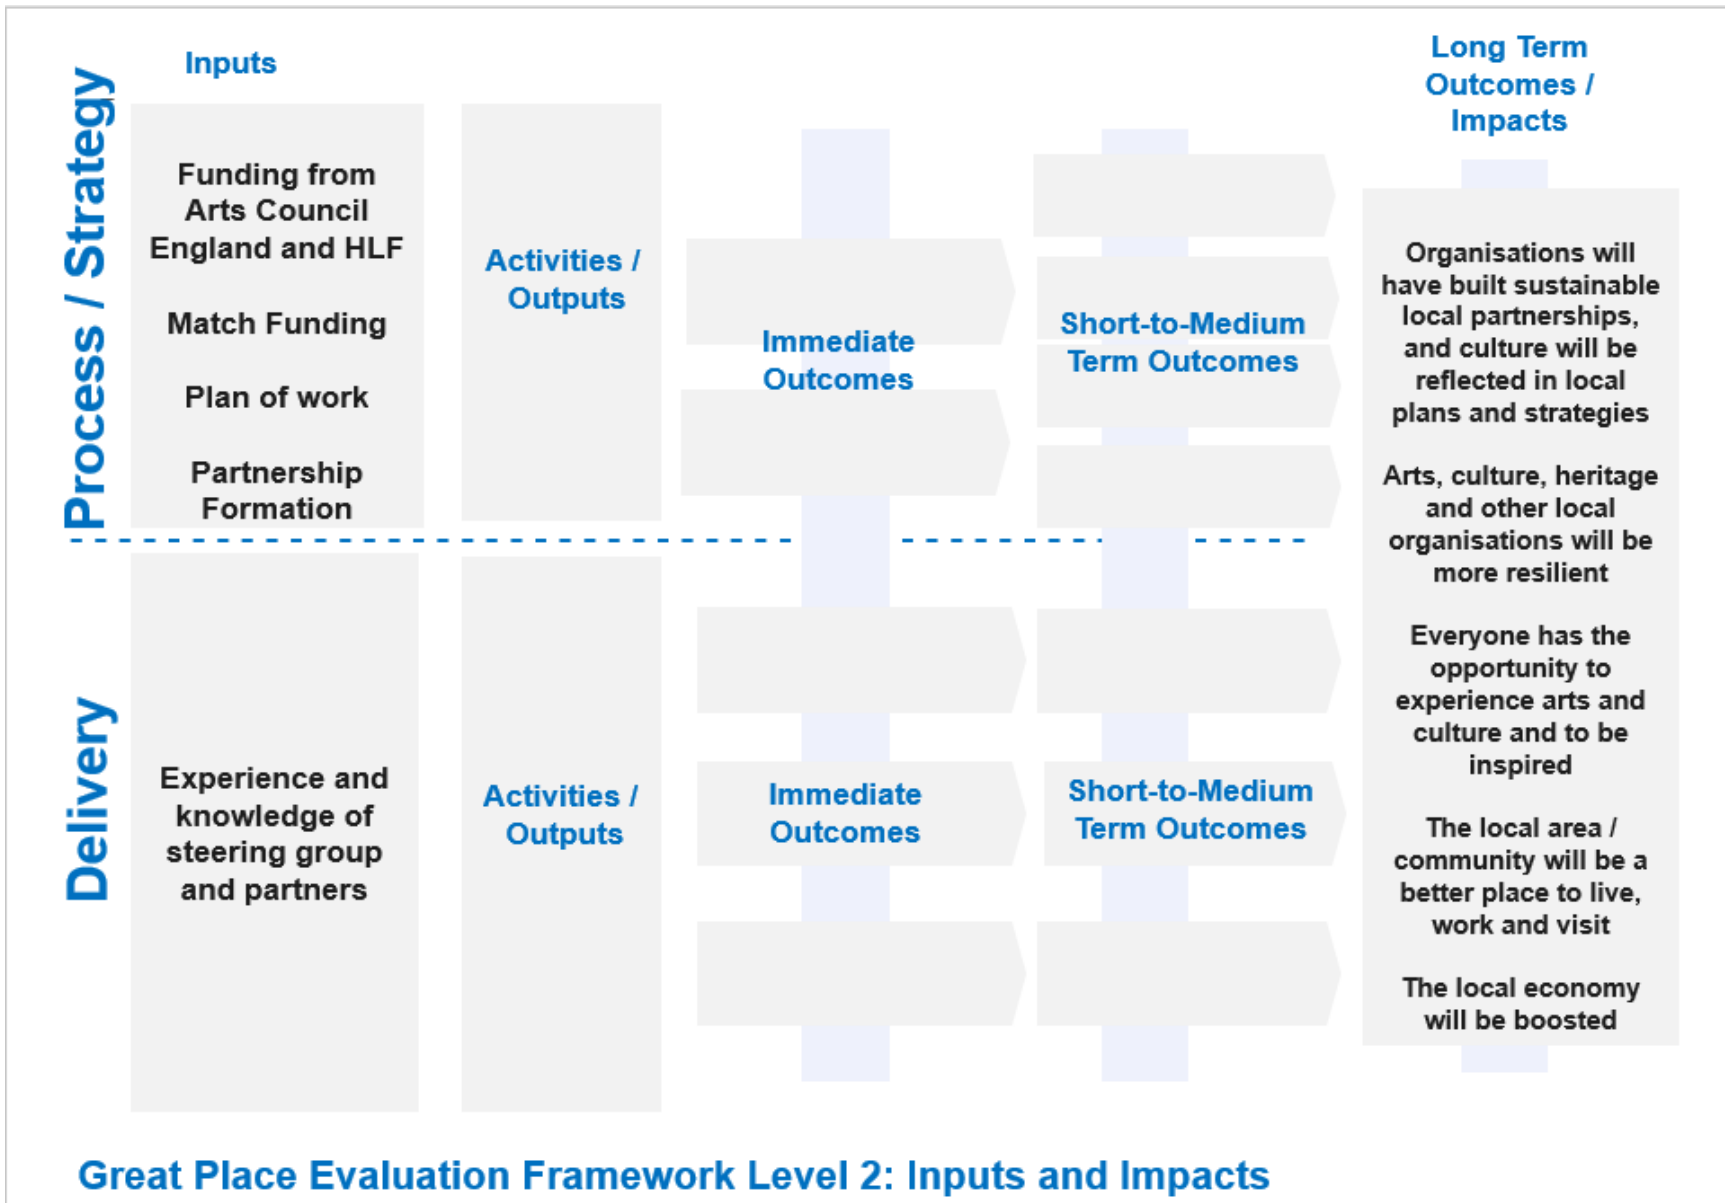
Process / Strategy

Inputs

Funding from Arts Council England and HLF

Match Funding

Plan of work

Partnership Formation

Activities / Outputs

Immediate Outcomes

Short-to-Medium Term Outcomes

Long Term Outcomes / Impacts

Organisations will have built sustainable local partnerships, and culture will be reflected in local plans and strategies

Arts, culture, heritage and other local organisations will be more resilient

Everyone has the opportunity to experience arts and culture and to be inspired

The local area / community will be a better place to live, work and visit

The local economy will be boosted

Delivery

Experience and knowledge of steering group and partners

Activities / Outputs

Immediate Outcomes

Short-to-Medium Term Outcomes

Great Place Evaluation Framework Level 2: Inputs and Impacts